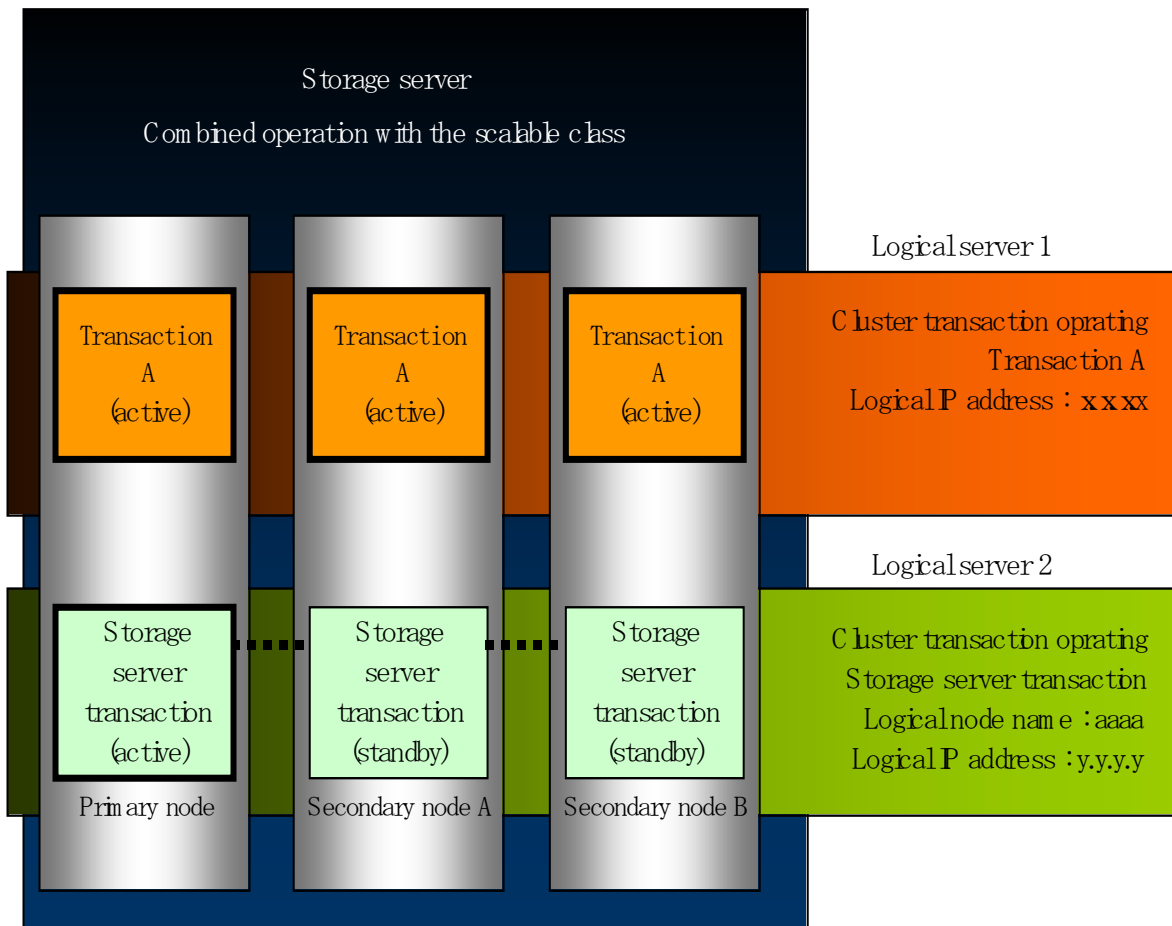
Storage server
Combined operation with the scalable class

Logical server 1

Transaction A (active)

Transaction A (active)

Transaction A (active)

Cluster transaction oprating
Transaction A
Logical IP address : x.x.x.x

Logical server 2

Storage server transaction (active)

Storage server transaction (standby)

Storage server transaction (standby)

Cluster transaction oprating
Storage server transaction
Logical node name : aaaa
Logical IP address : y.y.y.y

Primary node

Secondary node A

Secondary node B